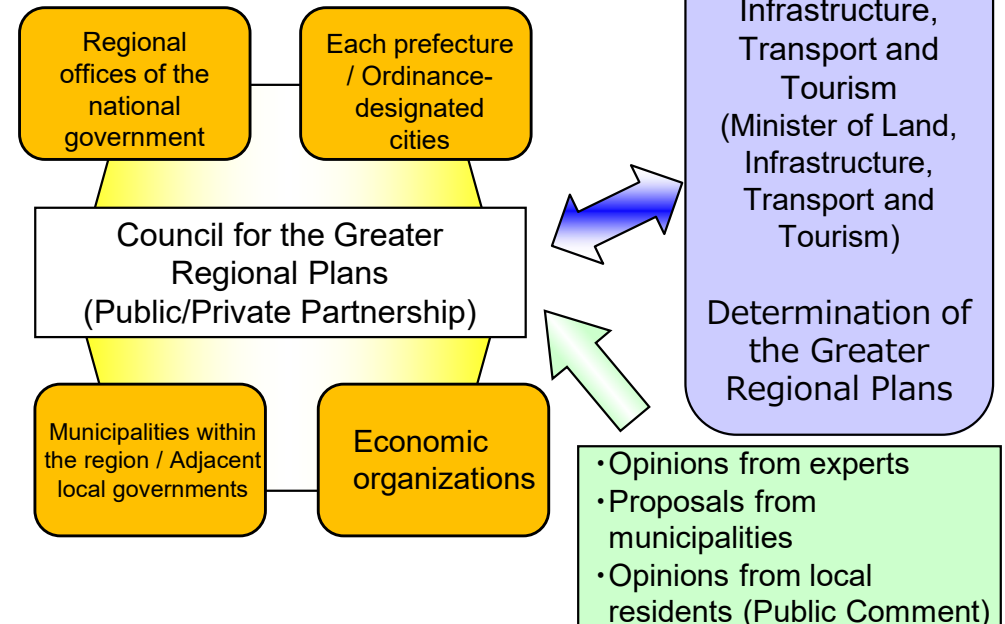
Regional offices of the national government

Each prefecture / Ordinance-designated cities

Infrastructure, Transport and Tourism (Minister of Land, Infrastructure, Transport and Tourism)

Council for the Greater Regional Plans (Public/Private Partnership)

Determination of the Greater Regional Plans

Municipalities within the region / Adjacent local governments

Economic organizations

・Opinions from experts
・Proposals from municipalities
・Opinions from local residents (Public Comment)